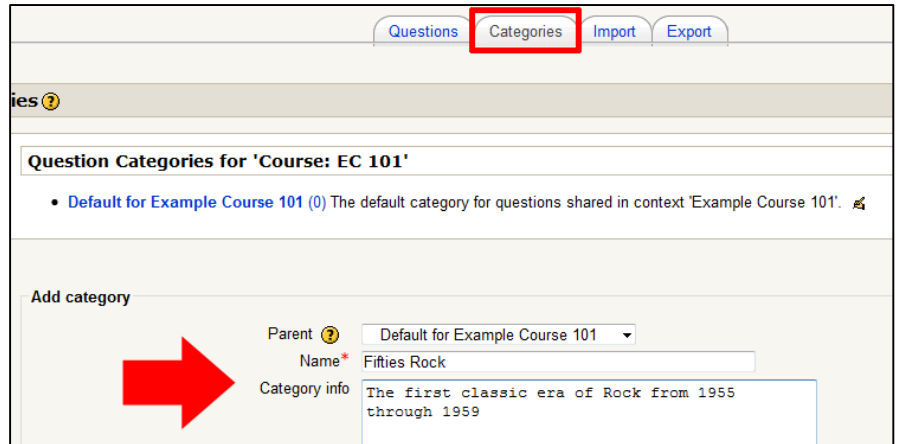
Questions | Categories | Import | Export

ies

Question Categories for 'Course: EC 101'

• Default for Example Course 101 (0) The default category for questions shared in context 'Example Course 101'.

Add category

Parent: Default for Example Course 101

Name*: Fifties Rock

Category info: The first classic era of Rock from 1955 through 1959